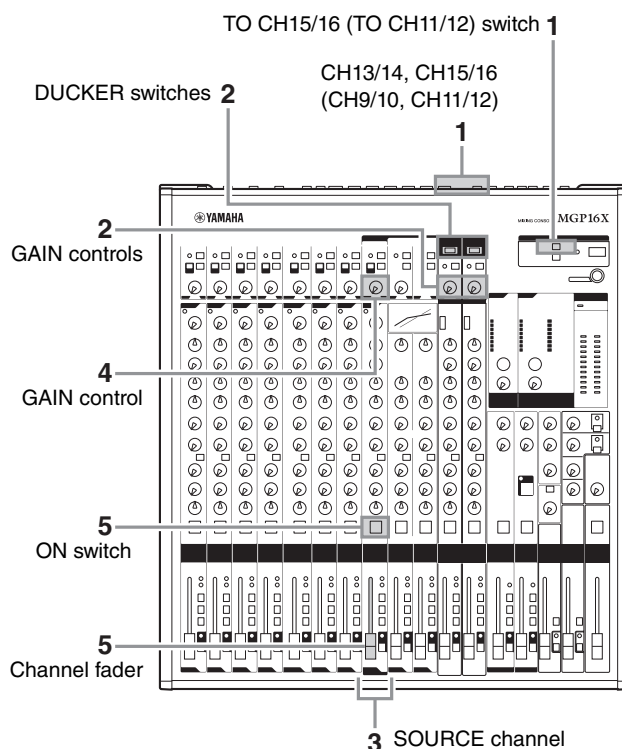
TO CH15/16 (TO CH11/12) switch 1

CH13/14, CH15/16 (CH9/10, CH11/12)

DUCKER switches 2

1

YAMAHA

MIXING CONSOLE MGP16X

2 GAIN controls

4 GAIN control

5 ON switch

5 Channel fader

3 SOURCE channel